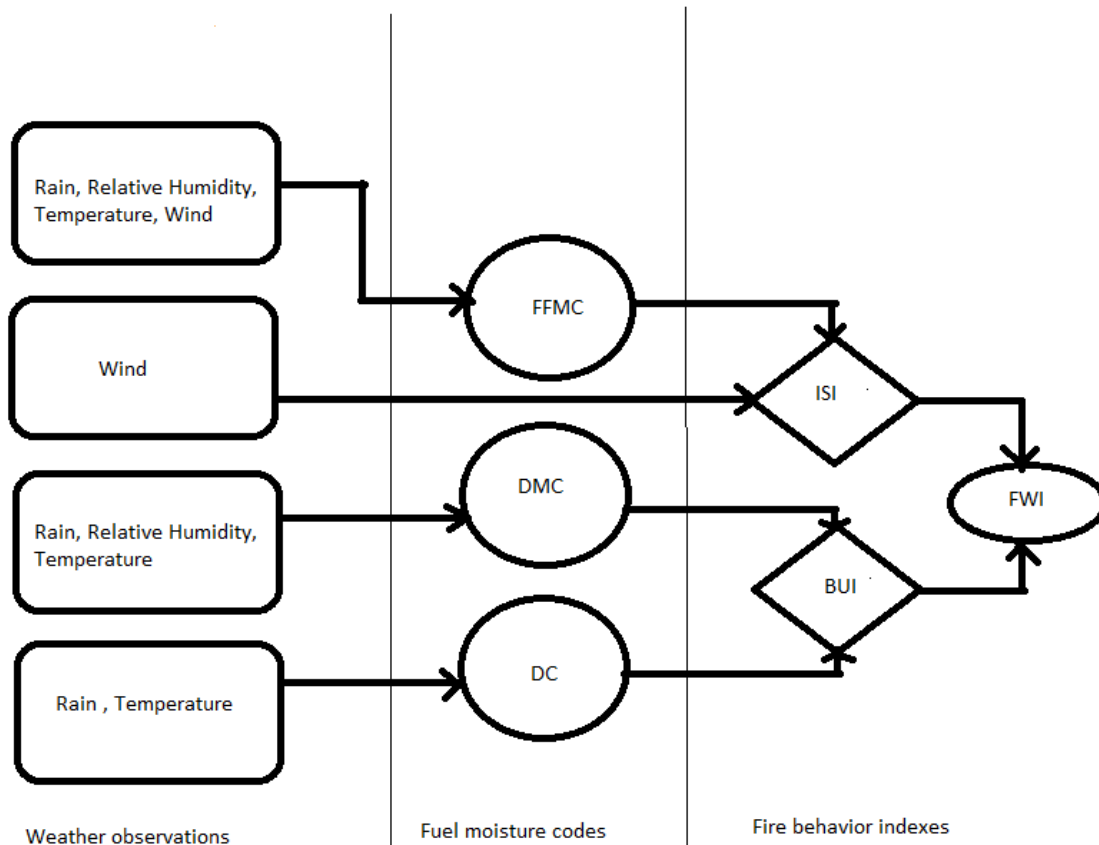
Rain, Relative Humidity, Temperature, Wind

Wind

Rain, Relative Humidity, Temperature

Rain , Temperature

FFMC

DMC

DC

ISI

BUI

FWI

Weather observations

Fuel moisture codes

Fire behavior indexes